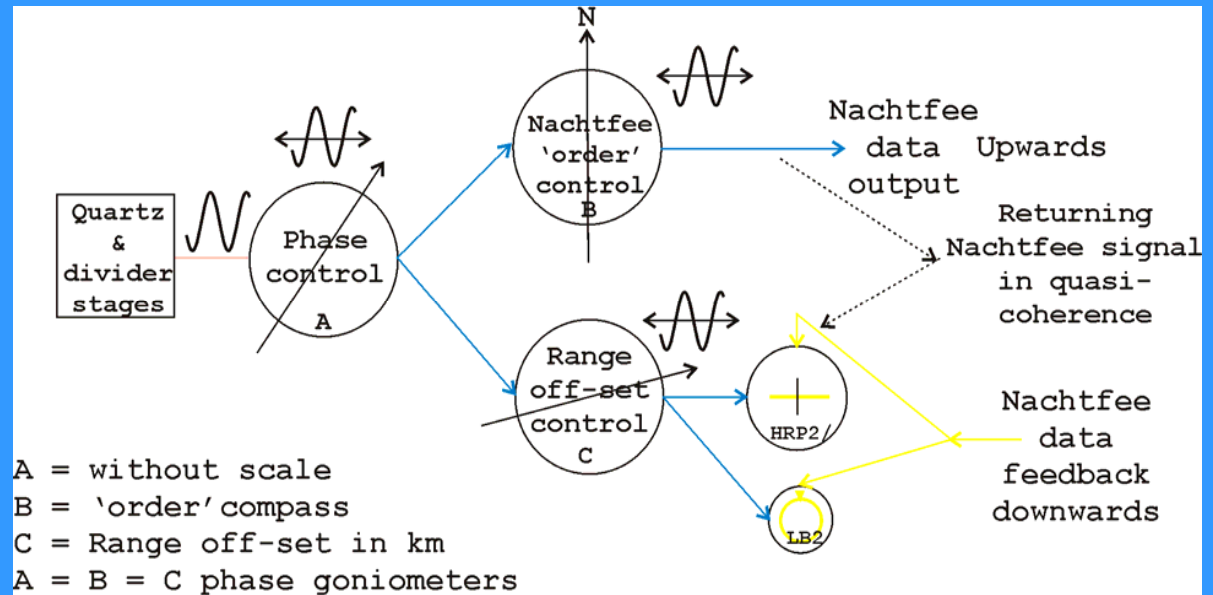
N

Quartz & divider stages

Phase control
A

Nachtfee 'order' control
B

Range off-set control
C

Nachtfee data output

Upwards

Returning Nachtfee signal in quasi-coherence

HRP2

LB2

Nachtfee data feedback downwards

A = without scale
B = 'order' compass
C = Range off-set in km
A = B = C phase goniometers